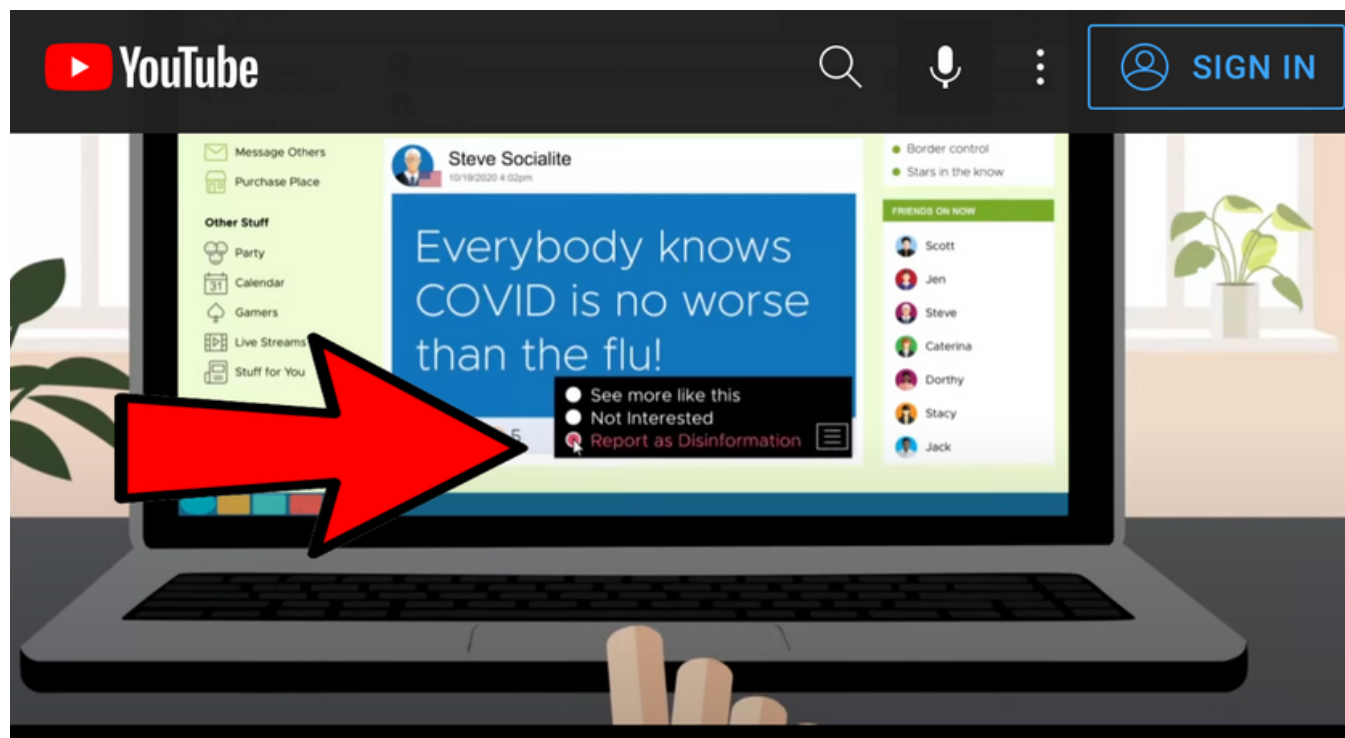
YouTube

SIGN IN

Message Others
Purchase Place

Other Stuff
Party
31 Calendar
Gamers
Live Streams
Stuff for You

Steve Socialite
10/19/2020 4:02pm

Everybody knows COVID is no worse than the flu!

See more like this
Not Interested
Report as Disinformation

5

Border control
Stars in the know

FRIENDS ON NOW
Scott
Jen
Steve
Caterina
Dorthy
Stacy
Jack